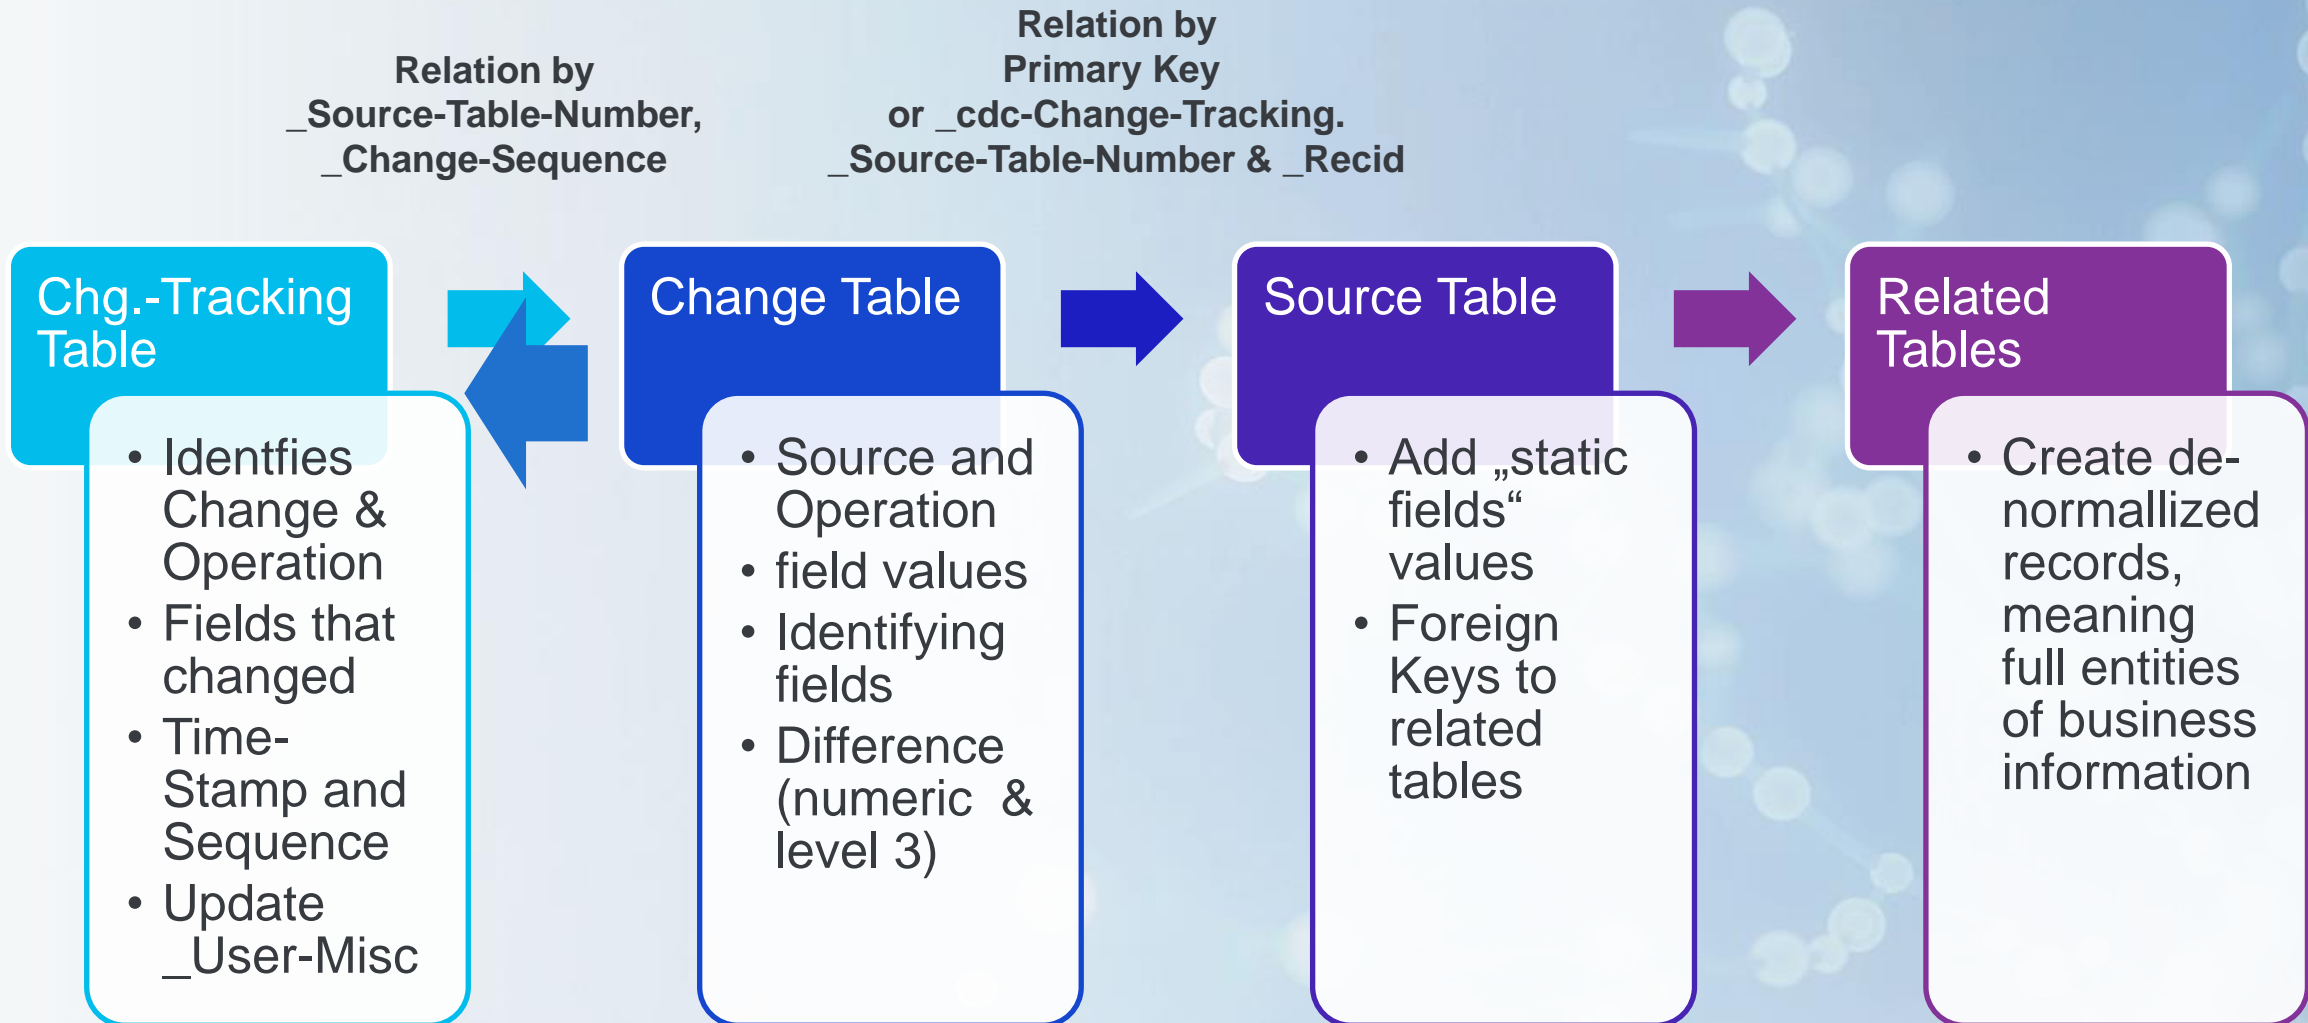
Relation by
_Source-Table-Number,
_Change-Sequence

Relation by
Primary Key
or _cdc-Change-Tracking.
_Source-Table-Number & _Recid

Chg.-Tracking Table

• Identfies Change & Operation
• Fields that changed
• Time-Stamp and Sequence
• Update _User-Misc

Change Table

• Source and Operation
• field values
• Identifying fields
• Difference (numeric & level 3)

Source Table

• Add „static fields“ values
• Foreign Keys to related tables

Related Tables

• Create de-normallized records, meaning full entities of business information